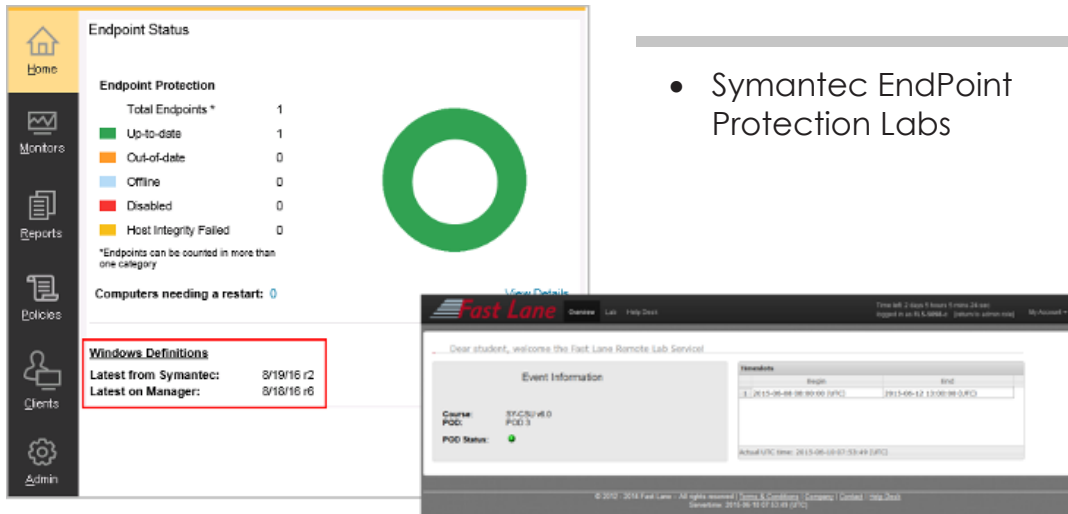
Home

Monitors

Reports

Policies

Clients

Admin

Endpoint Status

Endpoint Protection

| | |
|---|---|
| Total Endpoints * | 1 |
| Up-to-date | 1 |
| Out-of-date | 0 |
| Offline | 0 |
| Disabled | 0 |
| Host Integrity Failed | 0 |

*Endpoints can be counted in more than one category

Computers needing a restart: 0

View Details

Windows Definitions

Latest from Symantec: 8/19/16 r2

Latest on Manager: 8/18/16 r6

• Symantec EndPoint Protection Labs

Fast Lane Overview Lab Help Desk

Time left 2 days 5 hours 5 mins 24 sec logged in as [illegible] [return to admin role] My Account

Dear student, welcome the Fast Lane Remote Lab Service!

Event Information

Course: SY-CSU v6.0
POD: POD 3
POD Status:

Timeslots

| | Begin | End |
|---|---|---|
| 1 | 2015-06-08 08:00:00 (UTC) | 2015-06-12 13:00:00 (UTC) |

Actual UTC time: 2015-06-10 07:53:49 (UTC)

© 2012 - 2014 Fast Lane - All rights reserved | Terms & Conditions | Company | Contact | Help Desk
Servertime: 2015-06-10 07:53:49 (UTC)